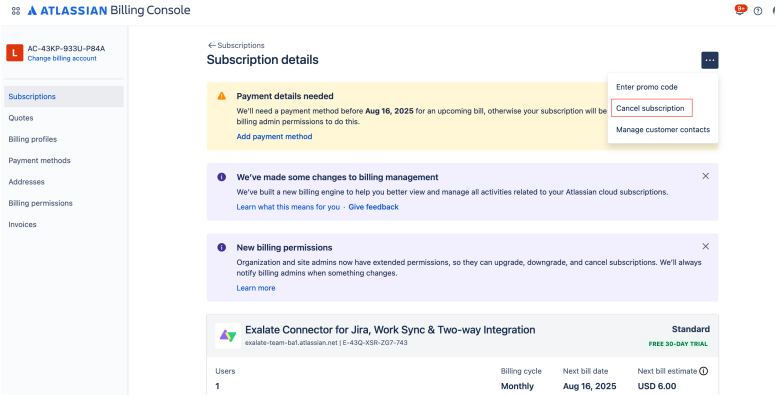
ATLASSIAN Billing Console

9+

L AC-43KP-933U-P84A
Change billing account

Subscriptions
Quotes
Billing profiles
Payment methods
Addresses
Billing permissions
Invoices

← Subscriptions
Subscription details

...

Enter promo code
Cancel subscription
Manage customer contacts

Payment details needed
We'll need a payment method before **Aug 16, 2025** for an upcoming bill, otherwise your subscription will be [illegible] billing admin permissions to do this.
Add payment method

We've made some changes to billing management
We've built a new billing engine to help you better view and manage all activities related to your Atlassian cloud subscriptions.
Learn what this means for you · Give feedback

New billing permissions
Organization and site admins now have extended permissions, so they can upgrade, downgrade, and cancel subscriptions. We'll always notify billing admins when something changes.
Learn more

Exalate Connector for Jira, Work Sync & Two-way Integration
exalate-team-ba1.atlassian.net | E-43Q-XSR-ZQ7-743
Standard
FREE 30-DAY TRIAL

| Users | Billing cycle | Next bill date | Next bill estimate |
|---|---|---|---|
| 1 | Monthly | Aug 16, 2025 | USD 6.00 |